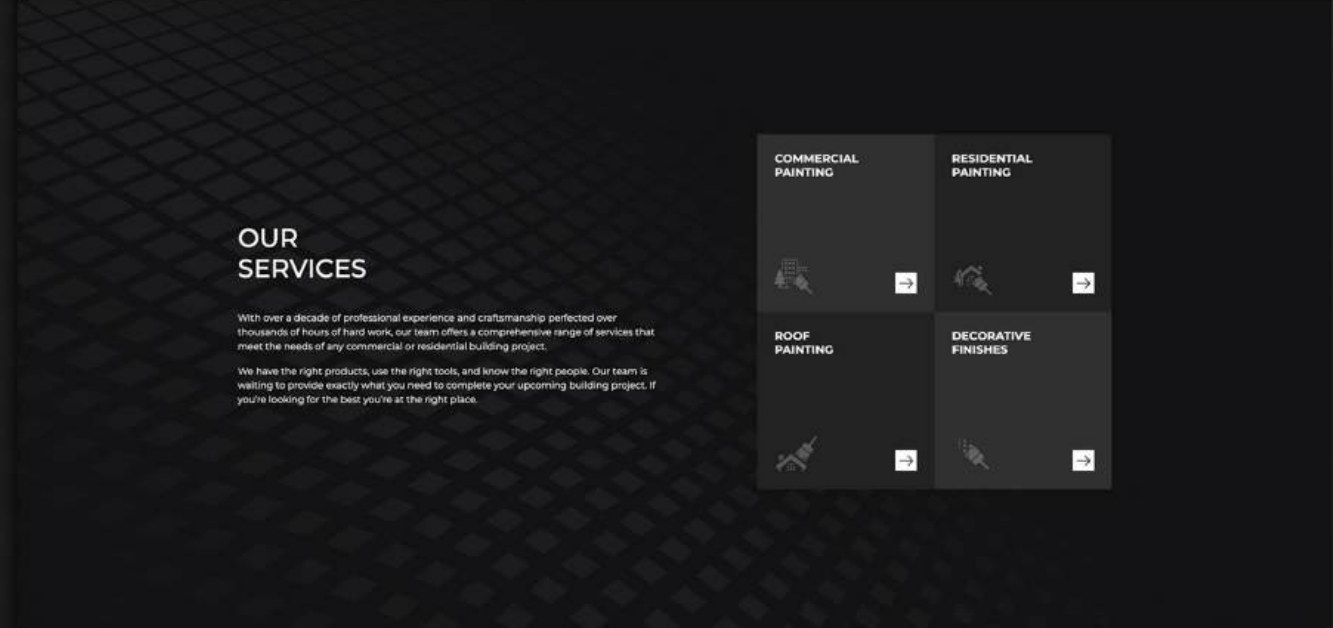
OUR
SERVICES

With over a decade of professional experience and craftsmanship perfected over thousands of hours of hard work, our team offers a comprehensive range of services that meet the needs of any commercial or residential building project.

We have the right products, use the right tools, and know the right people. Our team is waiting to provide exactly what you need to complete your upcoming building project. If you're looking for the best you're at the right place.

COMMERCIAL PAINTING

RESIDENTIAL PAINTING

ROOF PAINTING

DECORATIVE FINISHES